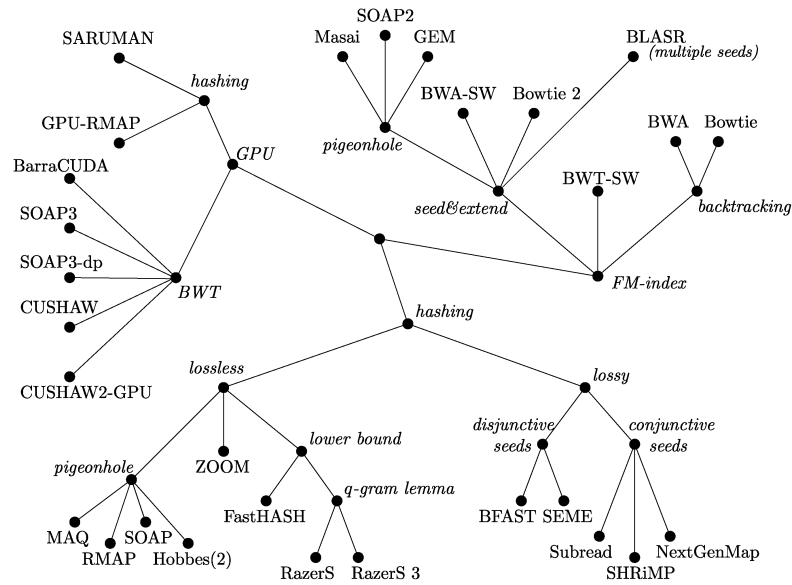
SARUMAN

hashing

GPU-RMAP

GPU

BarraCUDA

SOAP3

SOAP3-dp

BWT

CUSHAW

CUSHAW2-GPU

SOAP2

Masai

GEM

pigeonhole

BWA-SW

Bowtie 2

BLASR (multiple seeds)

BWA

Bowtie

seed&extend

BWT-SW

backtracking

FM-index

hashing

lossless

lossy

ZOOM

lower bound

pigeonhole

disjunctive seeds

conjunctive seeds

FastHASH

q-gram lemma

BFAST

SEME

MAQ

RMAP

SOAP

Hobbes(2)

RazerS

RazerS 3

Subread

SHRiMP

NextGenMap